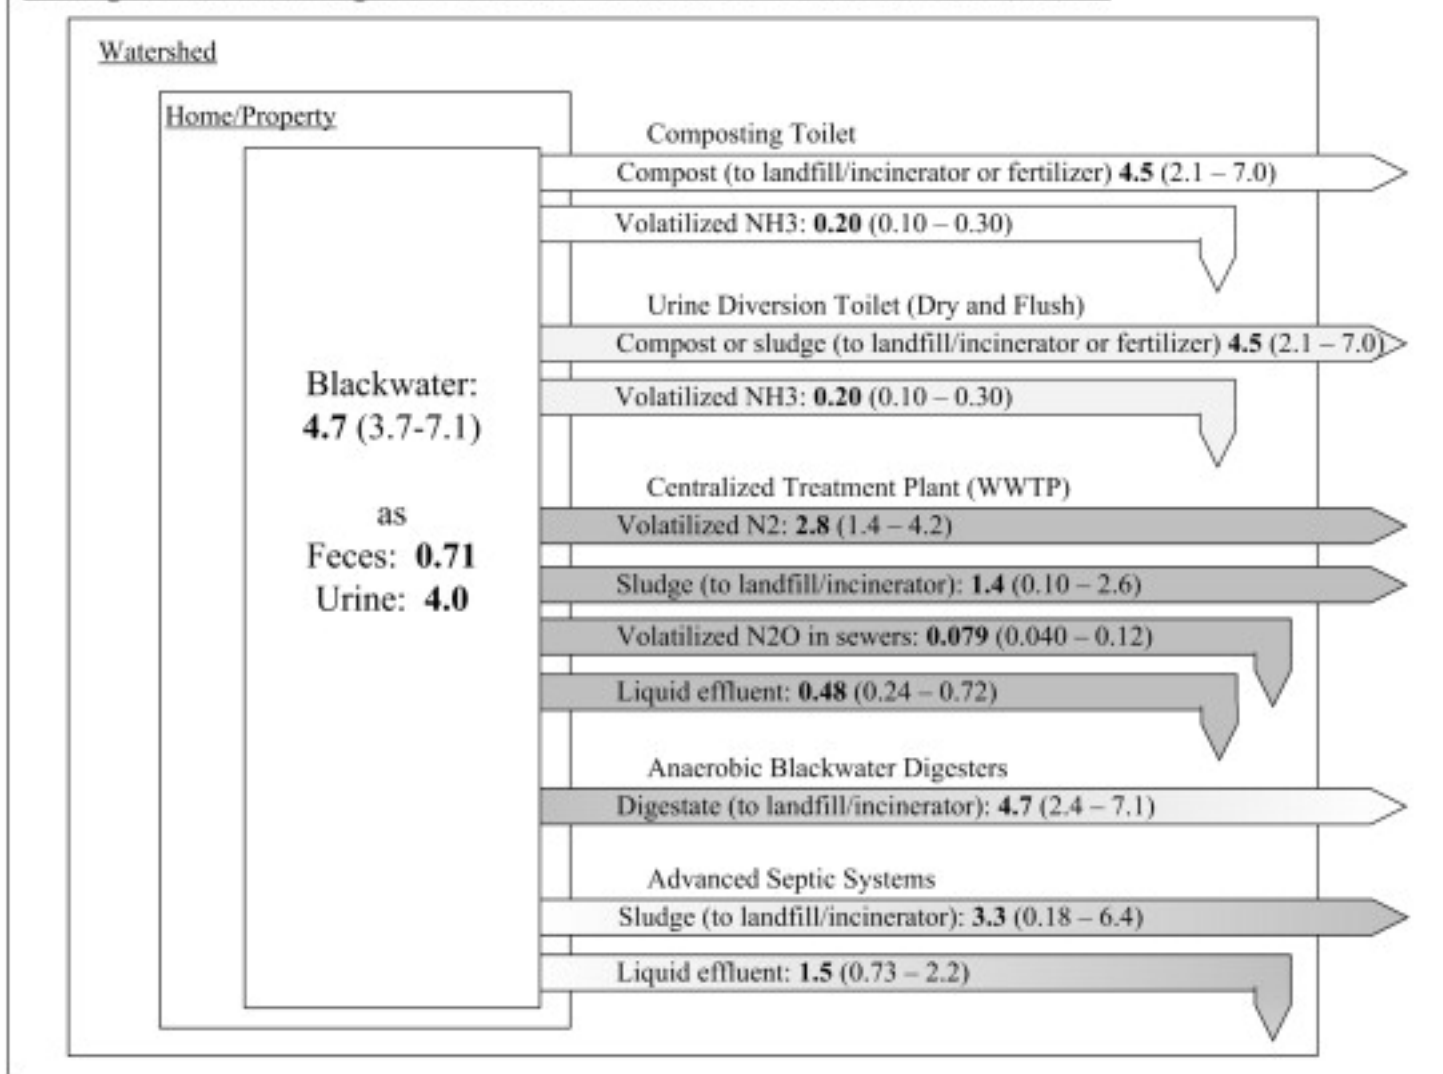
Watershed

Home/Property

Blackwater: **4.7** (3.7-7.1)

as

Feces: **0.71**

Urine: **4.0**

Composting Toilet

Compost (to landfill/incinerator or fertilizer) **4.5** (2.1 – 7.0)

Volatilized NH3: **0.20** (0.10 – 0.30)

Urine Diversion Toilet (Dry and Flush)

Compost or sludge (to landfill/incinerator or fertilizer) **4.5** (2.1 – 7.0)

Volatilized NH3: **0.20** (0.10 – 0.30)

Centralized Treatment Plant (WWTP)

Volatilized N2: **2.8** (1.4 – 4.2)

Sludge (to landfill/incinerator): **1.4** (0.10 – 2.6)

Volatilized N2O in sewers: **0.079** (0.040 – 0.12)

Liquid effluent: **0.48** (0.24 – 0.72)

Anaerobic Blackwater Digesters

Digestate (to landfill/incinerator): **4.7** (2.4 – 7.1)

Advanced Septic Systems

Sludge (to landfill/incinerator): **3.3** (0.18 – 6.4)

Liquid effluent: **1.5** (0.73 – 2.2)